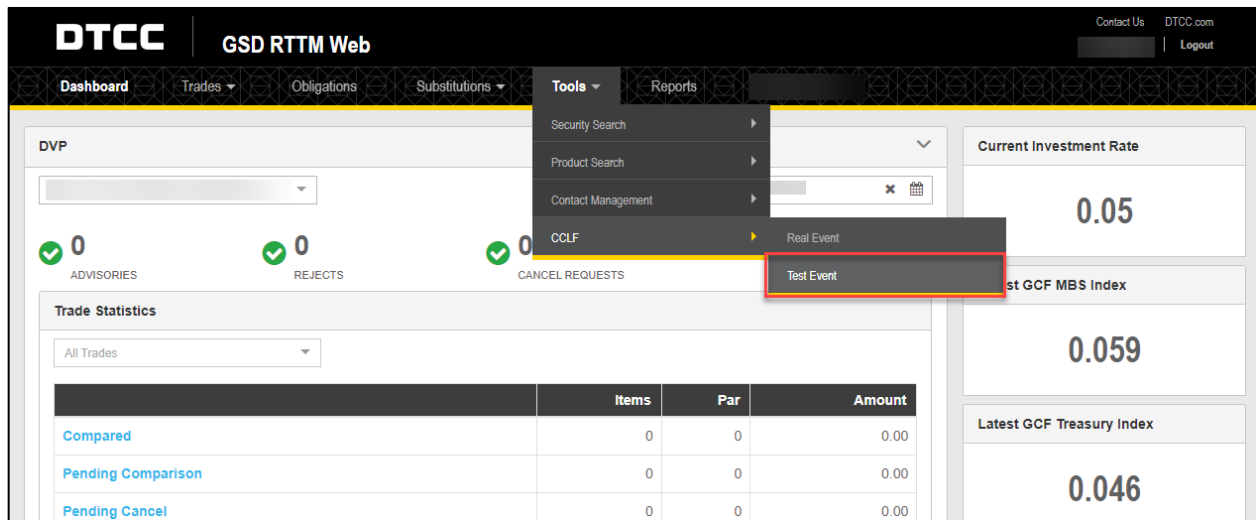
DTCC GSD RTTM Web

Contact Us DTCC.com
Logout

Dashboard Trades Obligations Substitutions Tools Reports

Security Search
Product Search
Contact Management
CCLF
Real Event
Test Event

DVP

0 ADVISORIES
0 REJECTS
0 CANCEL REQUESTS

Trade Statistics

All Trades

| | Items | Par | Amount |
|---|---|---|---|
| Compared | 0 | 0 | 0.00 |
| Pending Comparison | 0 | 0 | 0.00 |
| Pending Cancel | 0 | 0 | 0.00 |

Current Investment Rate
0.05

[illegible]st GCF MBS Index
0.059

Latest GCF Treasury Index
0.046